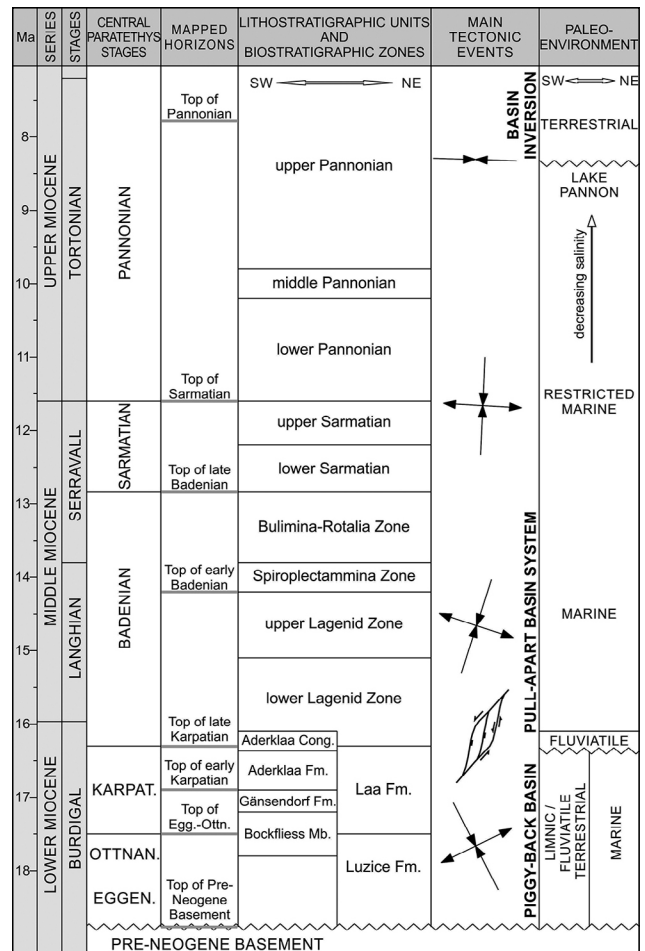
| Ma | SERIES | STAGES | CENTRAL PARATETHYS STAGES | MAPPED HORIZONS | LITHOSTRATIGRAPHIC UNITS AND BIOSTRATIGRAPHIC ZONES | MAIN TECTONIC EVENTS | PALEO-ENVIRONMENT |
|---|---|---|---|---|---|---|---|
| 8, 9, 10, 11 | UPPER MIOCENE | TORTONIAN | PANNONIAN | Top of Pannonian; Top of Sarmatian | SW NE; upper Pannonian; middle Pannonian; lower Pannonian | BASIN INVERSION | SW NE; TERRESTRIAL; LAKE PANNON; decreasing salinity |
| 12, 13, 14, 15, 16 | MIDDLE MIOCENE | SERRAVALL; LANGHIAN | SARMATIAN; BADENIAN | Top of late Badenian; Top of early Badenian; Top of late Karpatian | upper Sarmatian; lower Sarmatian; Bulimina-Rotalia Zone; Spiroplectammina Zone; upper Lagenid Zone; lower Lagenid Zone | PULL-APART BASIN SYSTEM | RESTRICTED MARINE; MARINE; FLUVIATILE |
| 17, 18 | LOWER MIOCENE | BURDIGAL | KARPAT.; OTTNAN.; EGGEN. | Top of early Karpatian; Top of Egg.-Ottn.; Top of Pre-Neogene Basement | Aderklaa Cong.; Aderklaa Fm.; Gänsendorf Fm.; Bockfliess Mb.; Laa Fm.; Luzice Fm. | PIGGY-BACK BASIN | LIMNIC / FLUVIATILE TERRESTRIAL; MARINE |

PRE-NEOGENE BASEMENT